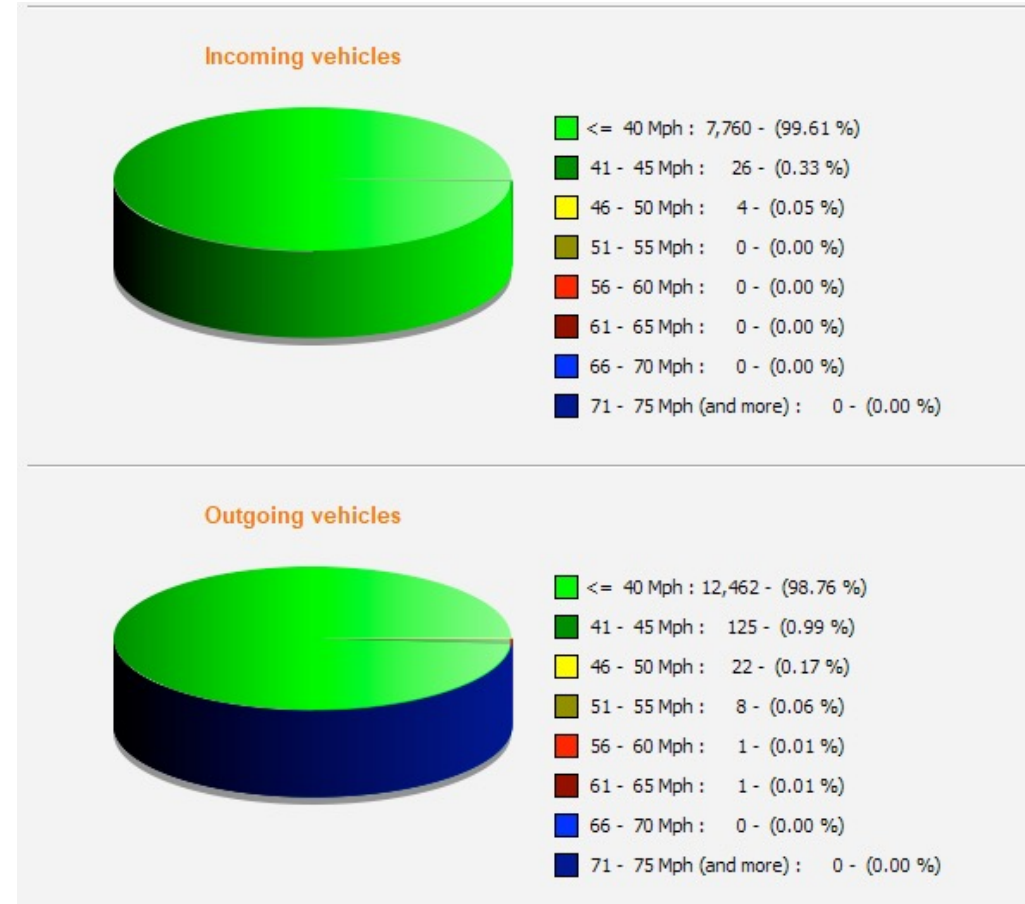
Incoming vehicles

<= 40 Mph : 7,760 - (99.61 %)
41 - 45 Mph : 26 - (0.33 %)
46 - 50 Mph : 4 - (0.05 %)
51 - 55 Mph : 0 - (0.00 %)
56 - 60 Mph : 0 - (0.00 %)
61 - 65 Mph : 0 - (0.00 %)
66 - 70 Mph : 0 - (0.00 %)
71 - 75 Mph (and more) : 0 - (0.00 %)

Outgoing vehicles

<= 40 Mph : 12,462 - (98.76 %)
41 - 45 Mph : 125 - (0.99 %)
46 - 50 Mph : 22 - (0.17 %)
51 - 55 Mph : 8 - (0.06 %)
56 - 60 Mph : 1 - (0.01 %)
61 - 65 Mph : 1 - (0.01 %)
66 - 70 Mph : 0 - (0.00 %)
71 - 75 Mph (and more) : 0 - (0.00 %)